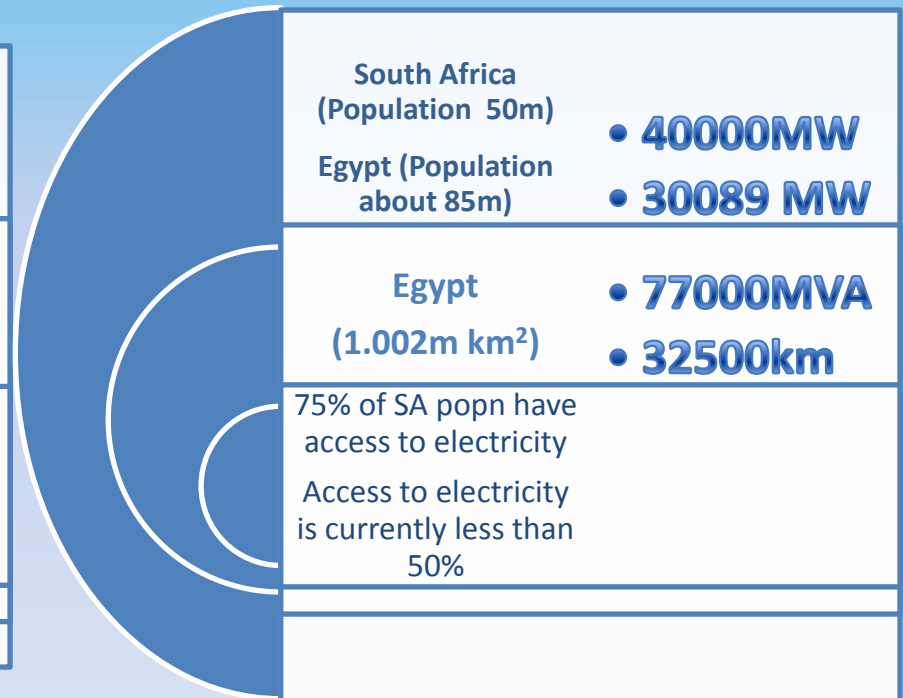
South Africa (Population 50m)

Egypt (Population about 85m)

• 40000MW
• 30089 MW

Egypt

(1.002m km$^2$)

• 77000MVA
• 32500km

75% of SA popn have access to electricity

Access to electricity is currently less than 50%